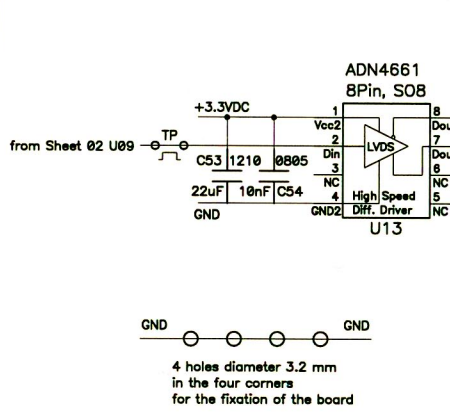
ADN4661
8Pin, SO8

+3.3VDC

from Sheet 02 U09

TP

C53 1210 0805

22uF 10nF C54

GND

1
Vcc2
2
Din
3
NC
4
GND2

LVDS

High Speed
Diff. Driver

8
Dou
7
Dou
6
NC
5
NC

U13

GND GND

4 holes diameter 3.2 mm
in the four corners
for the fixation of the board